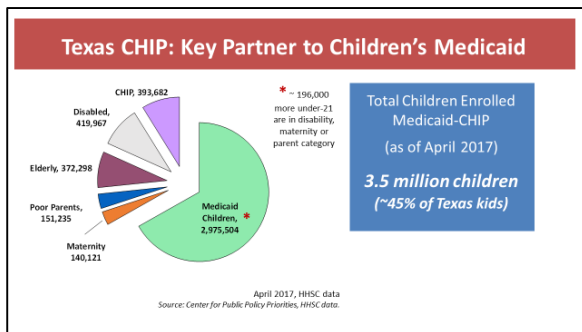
Texas CHIP: Key Partner to Children's Medicaid

CHIP, 393,682

Disabled, 419,967

Elderly, 372,298

Poor Parents, 151,235

Maternity 140,121

Medicaid Children, 2,975,504 *

* ~ 196,000 more under-21 are in disability, maternity or parent category

Total Children Enrolled Medicaid-CHIP

(as of April 2017)

3.5 million children

(~45% of Texas kids)

April 2017, HHSC data

Source: Center for Public Policy Priorities, HHSC data.